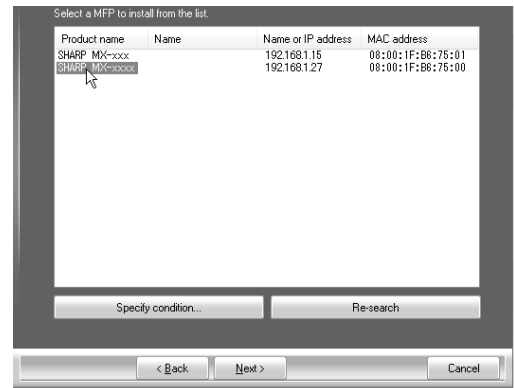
Select a MFP to install from the list.

| Product name | Name | Name or IP address | MAC address |
|---|---|---|---|
| SHARP MX-xxxx | | 192.168.1.15 | 08:00:1F:B6:75:01 |
| SHARP MX-xxxx | | 192.168.1.27 | 08:00:1F:B6:75:00 |

Specify condition...

Re-search

< Back

Next >

Cancel